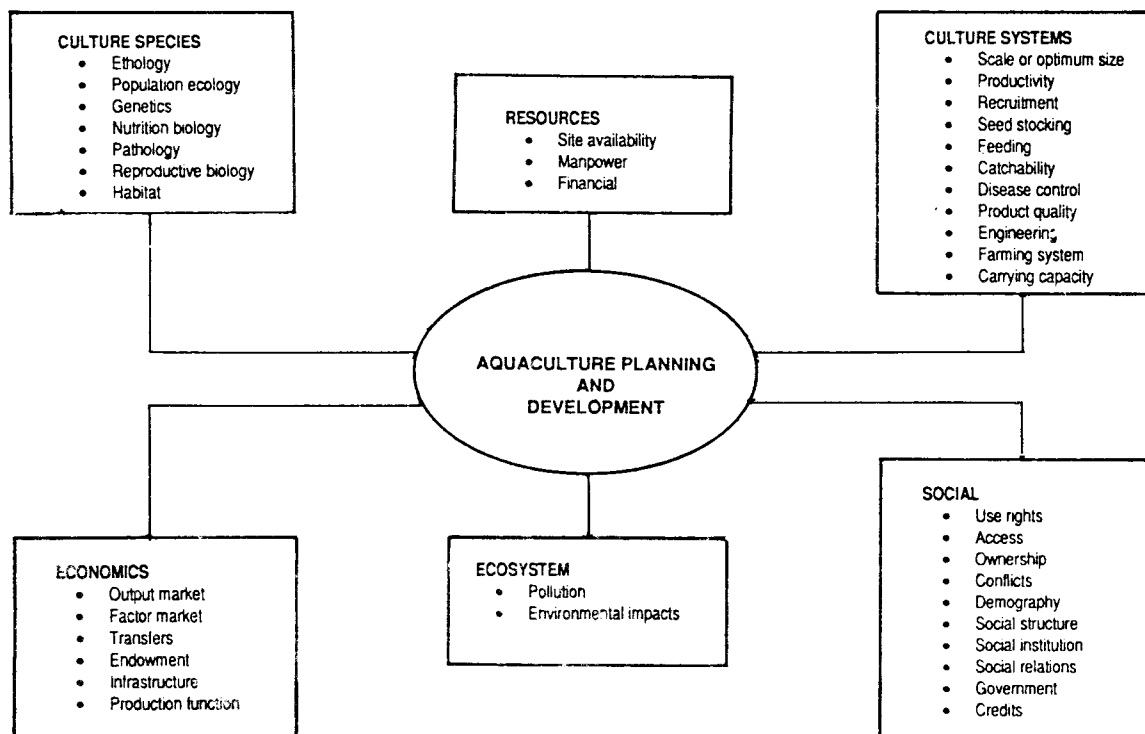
CULTURE SPECIES
- Ethology
- Population ecology
- Genetics
- Nutrition biology
- Pathology
- Reproductive biology
- Habitat

RESOURCES
- Site availability
- Manpower
- Financial

CULTURE SYSTEMS
- Scale or optimum size
- Productivity
- Recruitment
- Seed stocking
- Feeding
- Catchability
- Disease control
- Product quality
- Engineering
- Farming system
- Carrying capacity

AQUACULTURE PLANNING AND DEVELOPMENT

SOCIAL
- Use rights
- Access
- Ownership
- Conflicts
- Demography
- Social structure
- Social institution
- Social relations
- Government
- Credits

ECONOMICS
- Output market
- Factor market
- Transfers
- Endowment
- Infrastructure
- Production function

ECOSYSTEM
- Pollution
- Environmental impacts